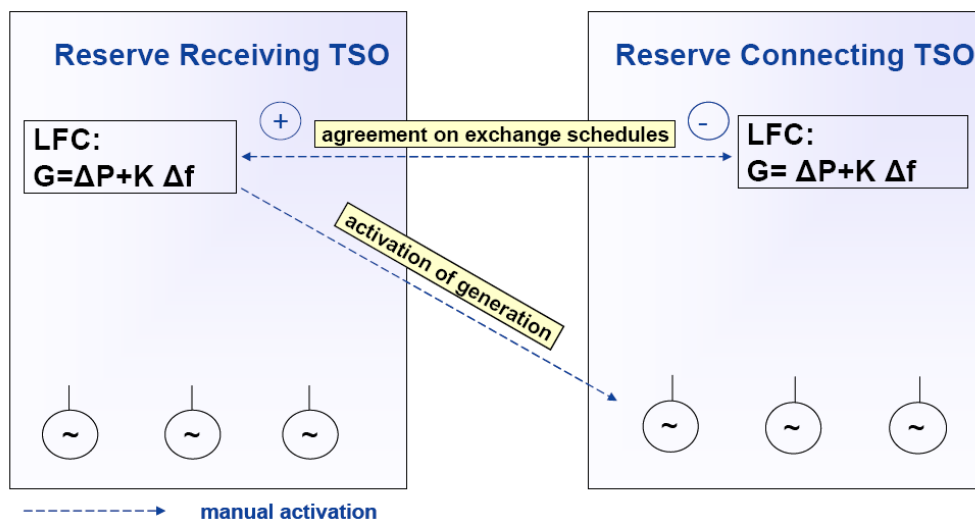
Reserve Receiving TSO

Reserve Connecting TSO

+

-

agreement on exchange schedules

LFC:
G=$\Delta$P+K $\Delta$f

LFC:
G= $\Delta$P+K $\Delta$f

activation of generation

~ ~ ~

~ ~ ~

manual activation